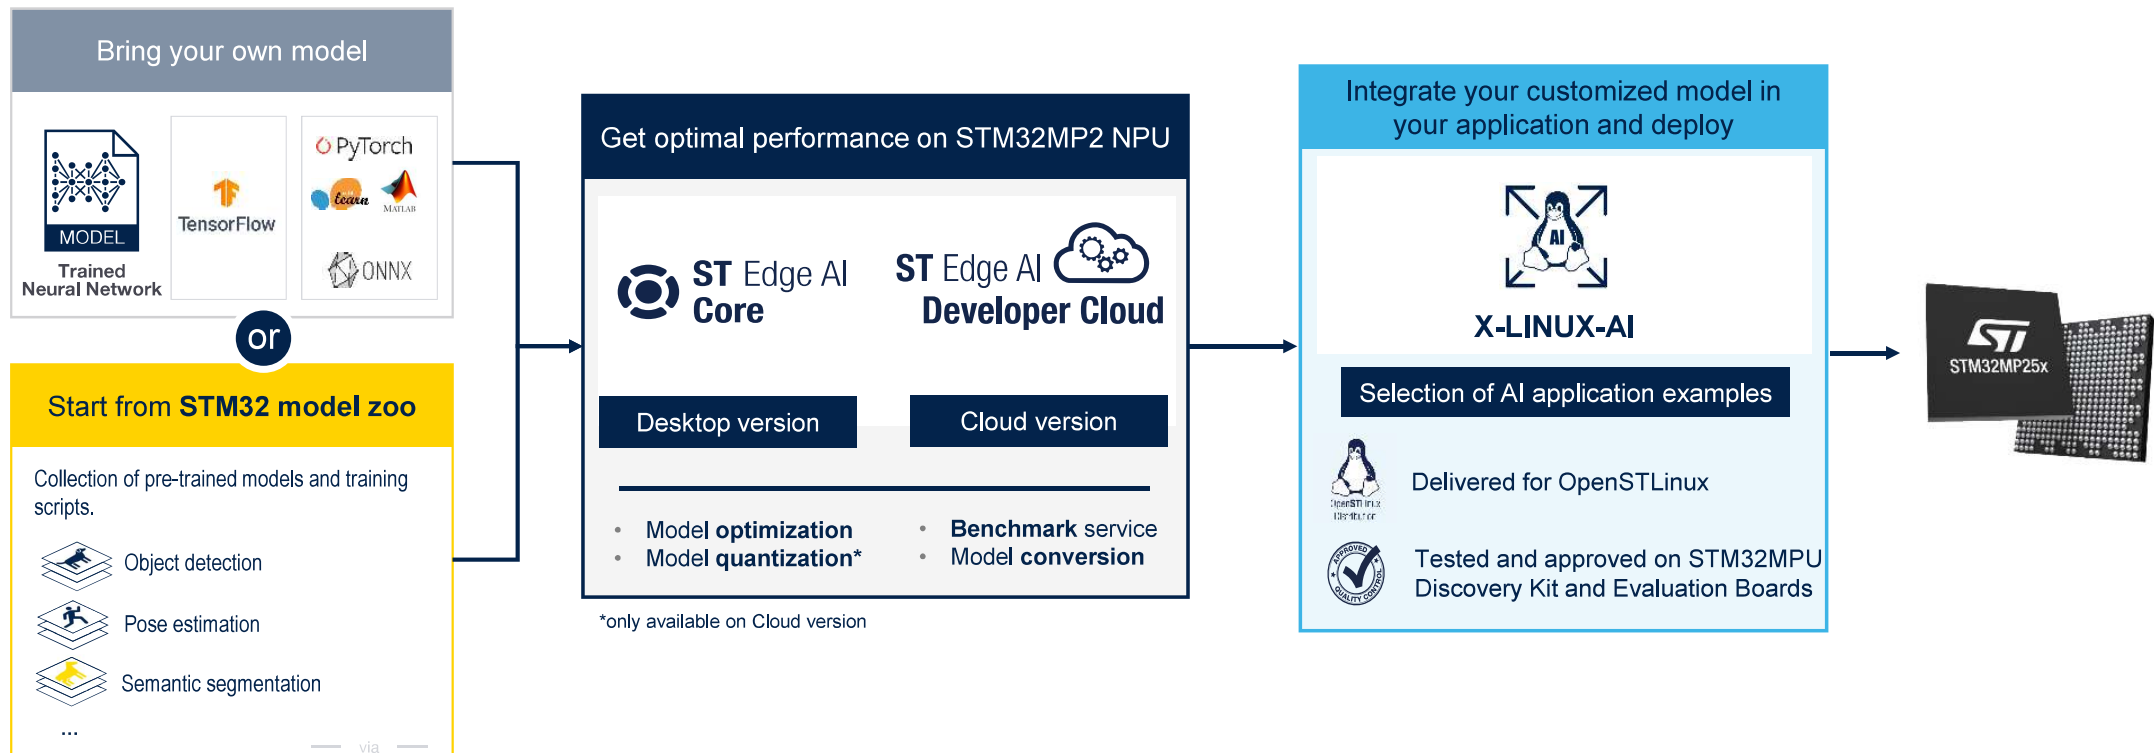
Bring your own model

MODEL

Trained Neural Network

TensorFlow

PyTorch

learn

MATLAB

ONNX

or

Start from STM32 model zoo

Collection of pre-trained models and training scripts.

Object detection

Pose estimation

Semantic segmentation

...

via

Get optimal performance on STM32MP2 NPU

ST Edge AI Core

ST Edge AI Developer Cloud

Desktop version

Cloud version

• Model optimization
• Model quantization*

• Benchmark service
• Model conversion

*only available on Cloud version

Integrate your customized model in your application and deploy

AI

X-LINUX-AI

Selection of AI application examples

OpenSTLinux Distribution

Delivered for OpenSTLinux

APPROVED QUALITY CONTROL

Tested and approved on STM32MPU Discovery Kit and Evaluation Boards

ST

STM32MP25x